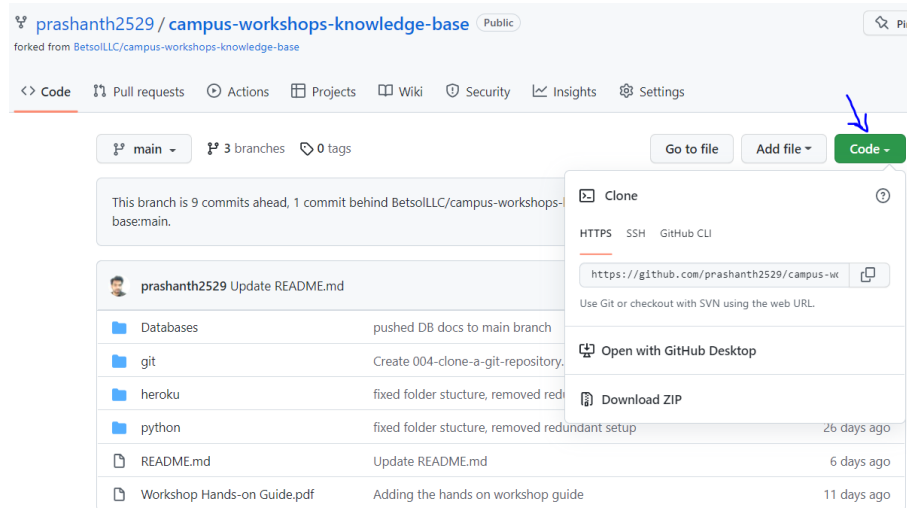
prashanth2529 / campus-workshops-knowledge-base Public

forked from BetsolLLC/campus-workshops-knowledge-base

Pi

Code Pull requests Actions Projects Wiki Security Insights Settings

main 3 branches 0 tags

Go to file Add file Code

This branch is 9 commits ahead, 1 commit behind BetsolLLC/campus-workshops-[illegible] base:main.

prashanth2529 Update README.md

Clone

HTTPS SSH GitHub CLI

https://github.com/prashanth2529/campus-w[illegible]

Use Git or checkout with SVN using the web URL.

Open with GitHub Desktop

Download ZIP

| | | |
|---|---|---|
| Databases | pushed DB docs to main branch | |
| git | Create 004-clone-a-git-repository.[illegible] | |
| heroku | fixed folder stucture, removed redu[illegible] | |
| python | fixed folder stucture, removed redundant setup | 26 days ago |
| README.md | Update README.md | 6 days ago |
| Workshop Hands-on Guide.pdf | Adding the hands on workshop guide | 11 days ago |